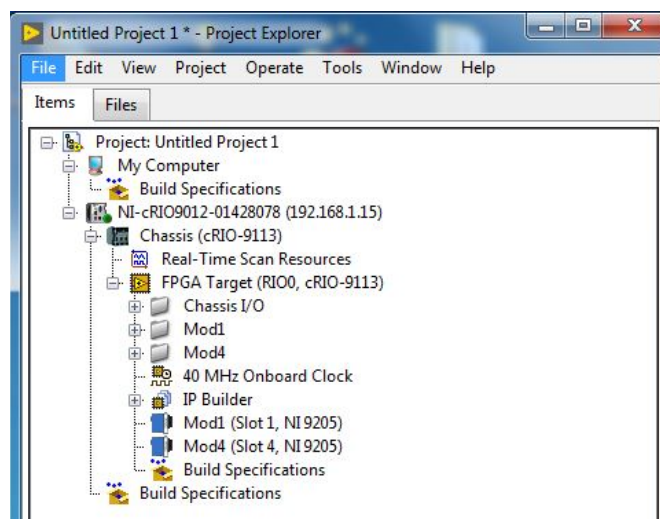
Untitled Project 1 * - Project Explorer

File Edit View Project Operate Tools Window Help

Items Files

Project: Untitled Project 1
My Computer
Build Specifications
NI-cRIO9012-01428078 (192.168.1.15)
Chassis (cRIO-9113)
Real-Time Scan Resources
FPGA Target (RIO0, cRIO-9113)
Chassis I/O
Mod1
Mod4
40 MHz Onboard Clock
IP Builder
Mod1 (Slot 1, NI 9205)
Mod4 (Slot 4, NI 9205)
Build Specifications
Build Specifications